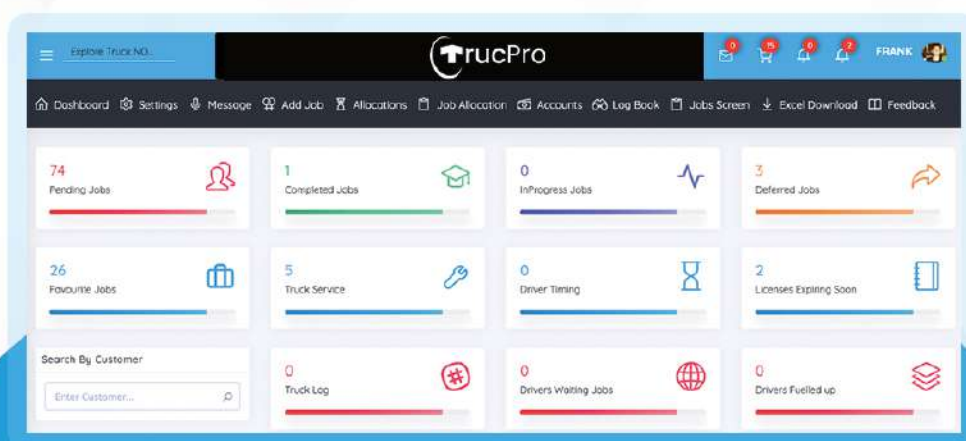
Explore Truck NO...

TrucPro

0 15 0 2 FRANK

Dashboard Settings Message Add Job Allocations Job Allocation Accounts Log Book Jobs Screen Excel Download Feedback

74
Pending Jobs

1
Completed Jobs

0
InProgress Jobs

3
Deferred Jobs

26
Favourite Jobs

5
Truck Service

0
Driver Timing

2
Licenses Expiring Soon

Search By Customer

Enter Customer...

0
Truck Log

0
Drivers Waiting Jobs

0
Drivers Fuelled up